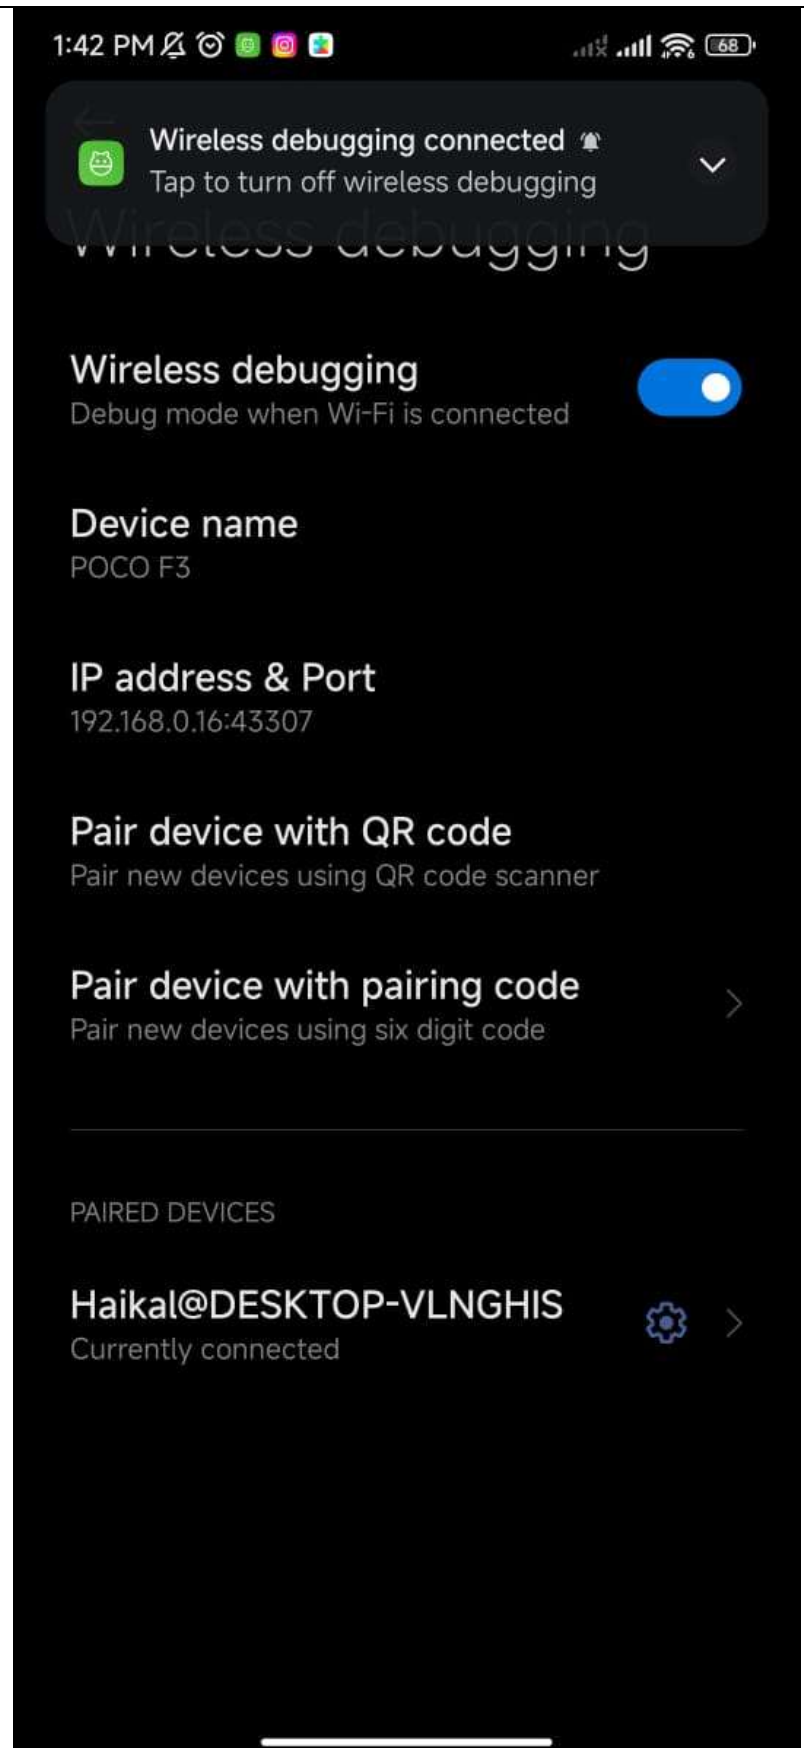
1:42 PM 68

Wireless debugging connected
Tap to turn off wireless debugging

Wireless debugging

Wireless debugging
Debug mode when Wi-Fi is connected

Device name
POCO F3

IP address & Port
192.168.0.16:43307

Pair device with QR code
Pair new devices using QR code scanner

Pair device with pairing code
Pair new devices using six digit code

PAIRED DEVICES

Haikal@DESKTOP-VLNGHIS
Currently connected